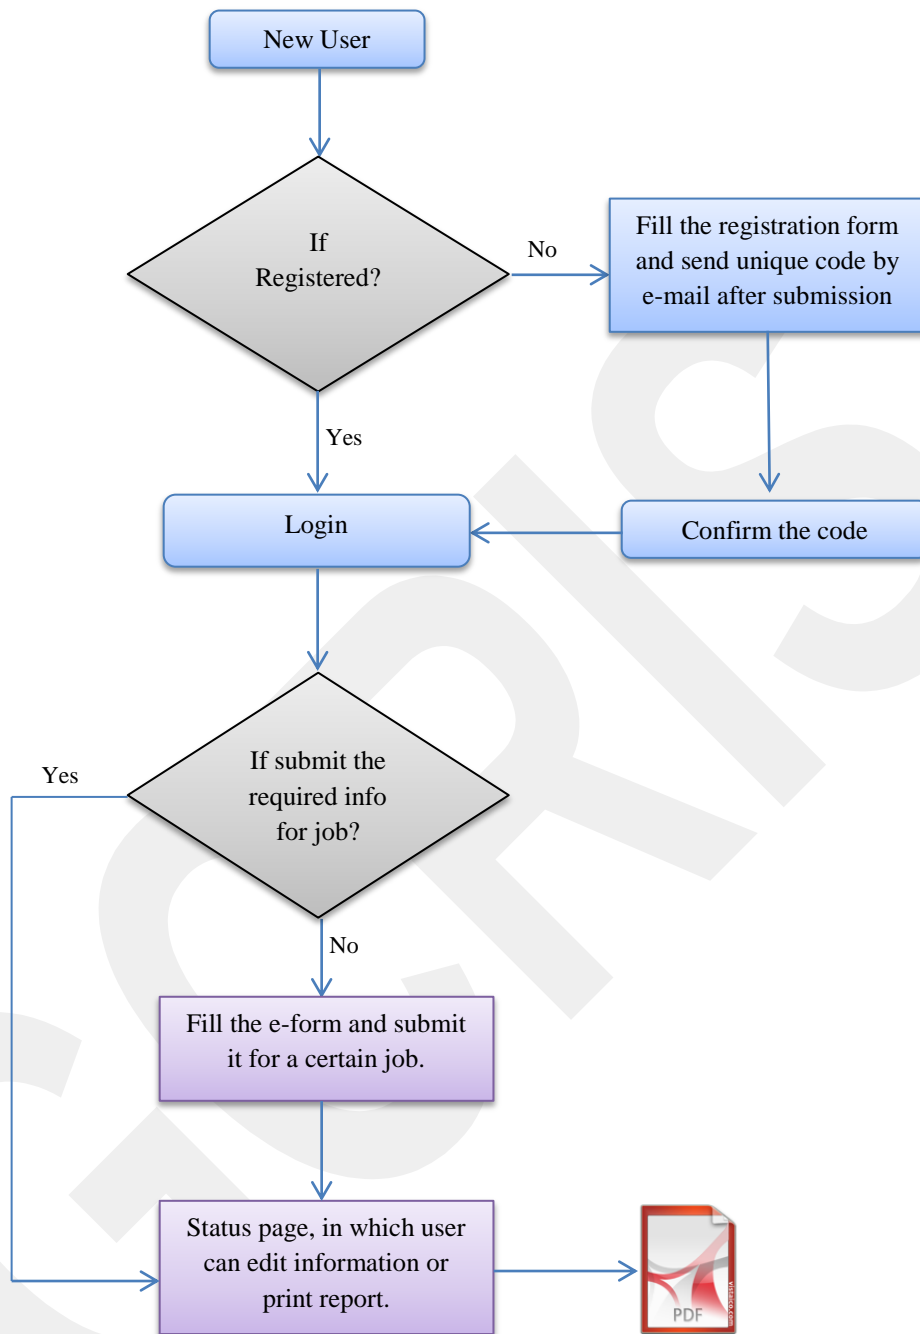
New User

If Registered?

No

Fill the registration form and send unique code by e-mail after submission

Yes

Login

Confirm the code

Yes

If submit the required info for job?

No

Fill the e-form and submit it for a certain job.

Status page, in which user can edit information or print report.

PDF